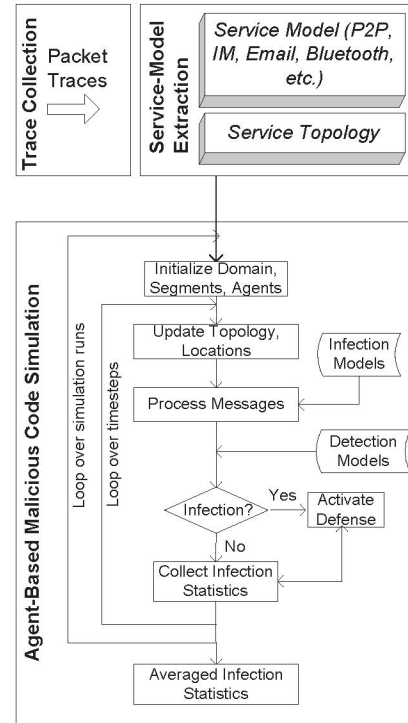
Trace Collection

Packet Traces

Service-Model Extraction

Service Model (P2P, IM, Email, Bluetooth, etc.)

Service Topology

Agent-Based Malicious Code Simulation

Loop over simulation runs

Loop over timesteps

Initialize Domain, Segments, Agents

Update Topology, Locations

Infection Models

Process Messages

Detection Models

Infection?

Yes

Activate Defense

No

Collect Infection Statistics

Averaged Infection Statistics